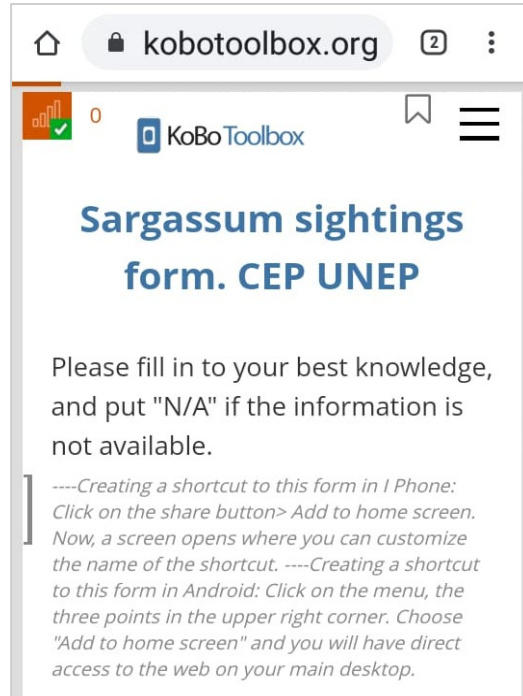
kobotoolbox.org

2

0

KoBoToolbox

Sargassum sightings form. CEP UNEP

Please fill in to your best knowledge, and put "N/A" if the information is not available.

----Creating a shortcut to this form in I Phone: Click on the share button> Add to home screen. Now, a screen opens where you can customize the name of the shortcut. ----Creating a shortcut to this form in Android: Click on the menu, the three points in the upper right corner. Choose "Add to home screen" and you will have direct access to the web on your main desktop.